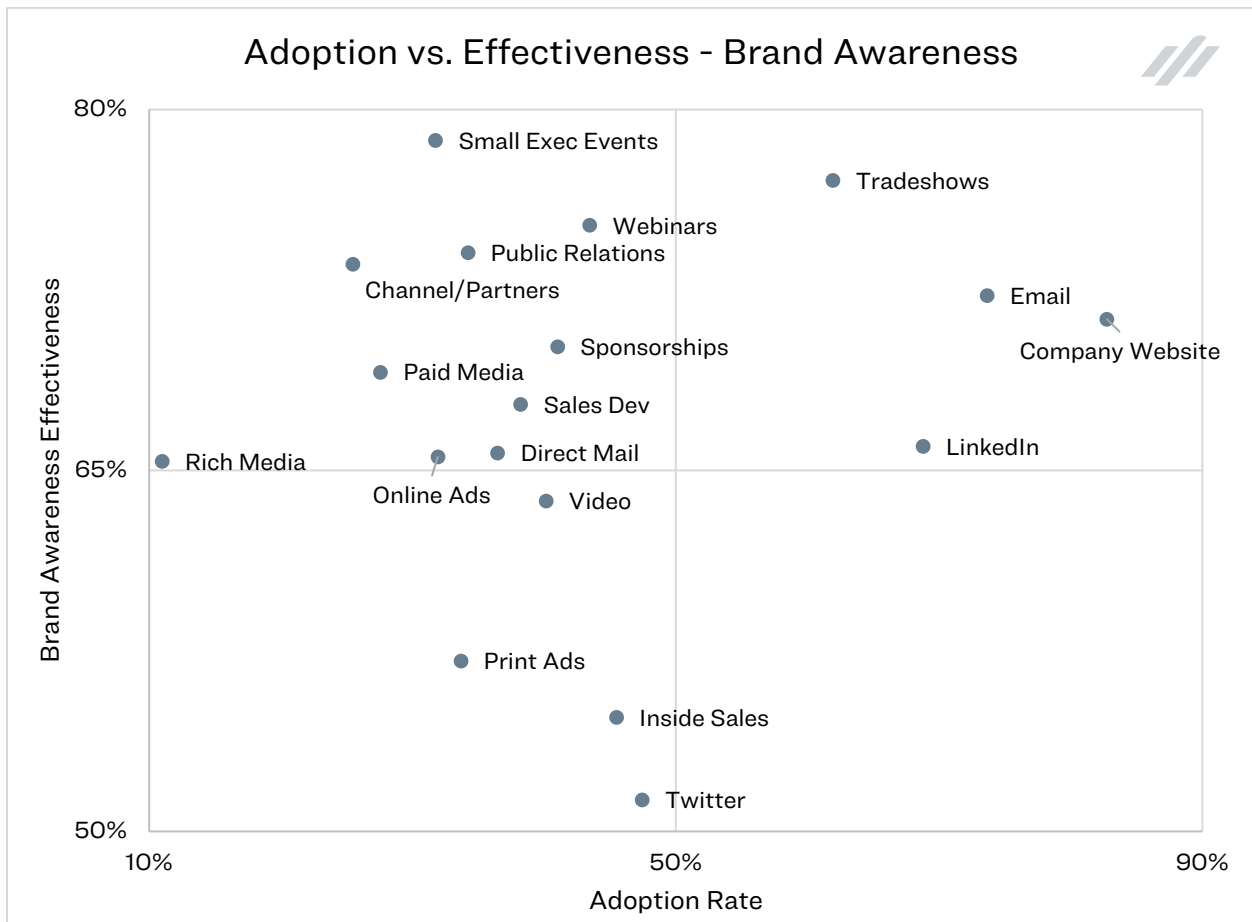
Adoption vs. Effectiveness - Brand Awareness

80%
65%
50%

Brand Awareness Effectiveness

Small Exec Events
Tradeshows
Webinars
Public Relations
Channel/Partners
Email
Company Website
Sponsorships
Paid Media
Sales Dev
LinkedIn
Rich Media
Direct Mail
Online Ads
Video
Print Ads
Inside Sales
Twitter

10%
50%
90%

Adoption Rate